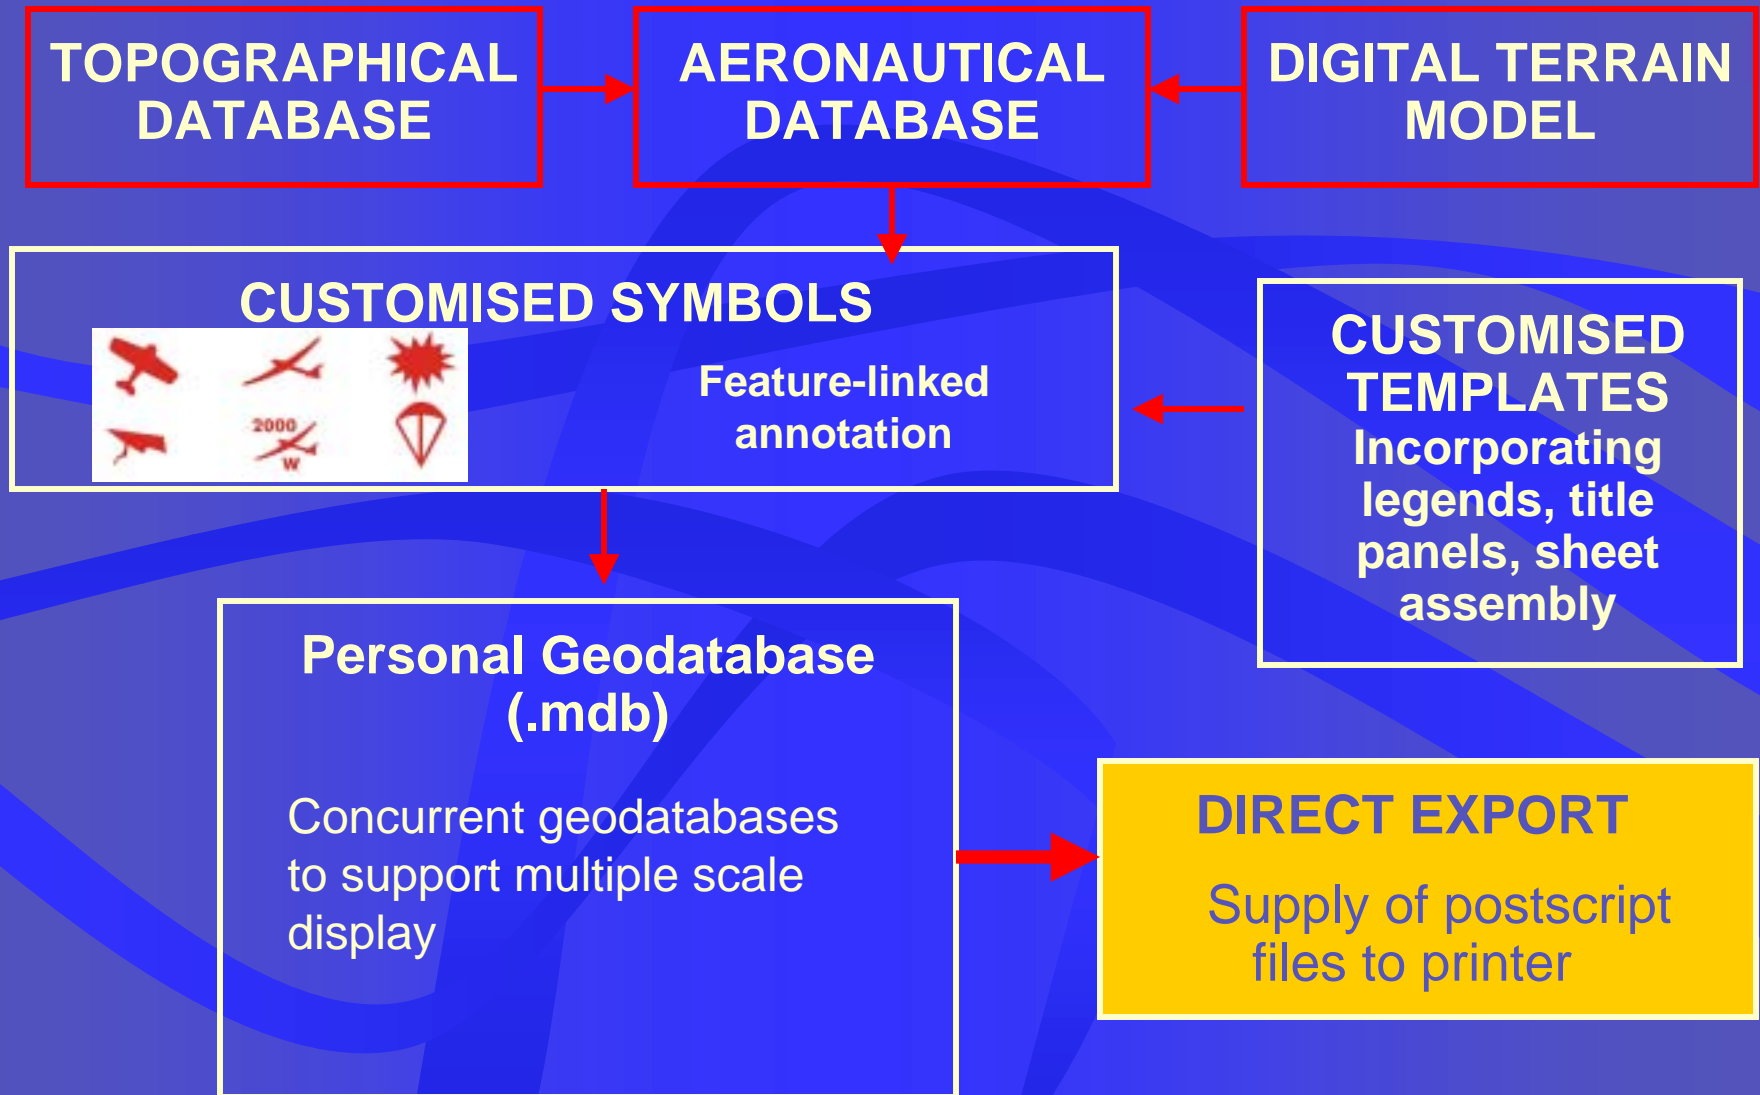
TOPOGRAPHICAL DATABASE

AERONAUTICAL DATABASE

DIGITAL TERRAIN MODEL

CUSTOMISED SYMBOLS

2000
W

Feature-linked annotation

CUSTOMISED TEMPLATES
Incorporating legends, title panels, sheet assembly

Personal Geodatabase (.mdb)

Concurrent geodatabases to support multiple scale display

DIRECT EXPORT

Supply of postscript files to printer